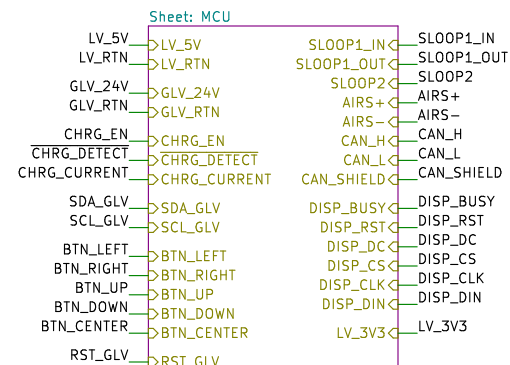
Sheet: MCU

LV_5V
LV_RTN
GLV_24V
GLV_RTN
$\overline{\text{CHRG\_EN}}$
$\overline{\text{CHRG\_DETECT}}$
CHRG_CURRENT
SDA_GLV
SCL_GLV
BTN_LEFT
BTN_RIGHT
BTN_UP
BTN_DOWN
BTN_CENTER
RST_GLV

LV_5V
LV_RTN
GLV_24V
GLV_RTN
$\overline{\text{CHRG\_EN}}$
$\overline{\text{CHRG\_DETECT}}$
CHRG_CURRENT
SDA_GLV
SCL_GLV
BTN_LEFT
BTN_RIGHT
BTN_UP
BTN_DOWN
BTN_CENTER
RST_GLV

SLOOP1_IN
SLOOP1_OUT
SLOOP2
AIRS+
AIRS−
CAN_H
CAN_L
CAN_SHIELD
DISP_BUSY
DISP_RST
DISP_DC
DISP_CS
DISP_CLK
DISP_DIN
LV_3V3

SLOOP1_IN
SLOOP1_OUT
SLOOP2
AIRS+
AIRS−
CAN_H
CAN_L
CAN_SHIELD
DISP_BUSY
DISP_RST
DISP_DC
DISP_CS
DISP_CLK
DISP_DIN
LV_3V3